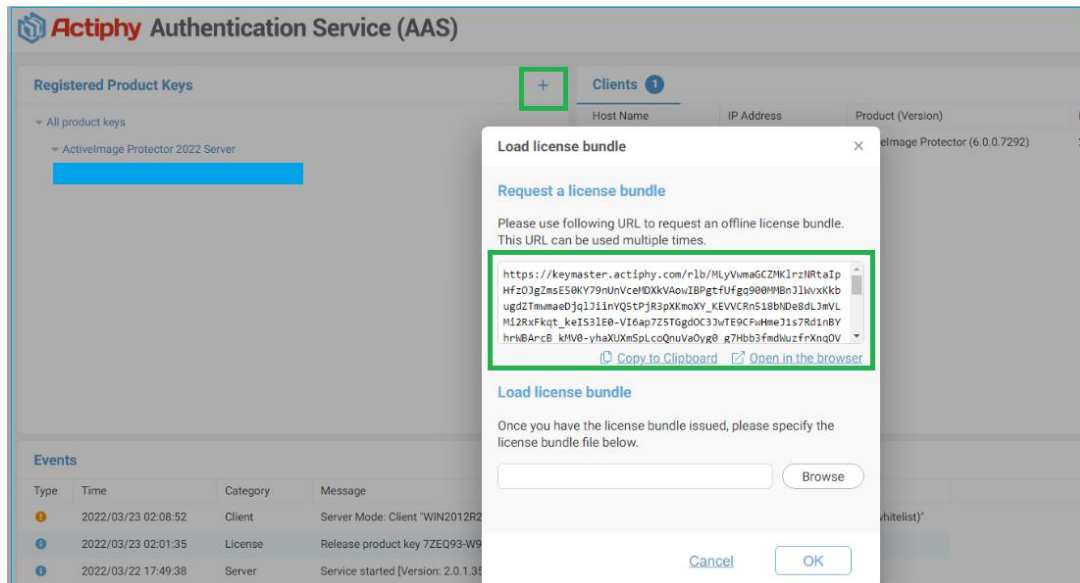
Actiphy Authentication Service (AAS)

Registered Product Keys

+

All product keys

ActiveImage Protector 2022 Server

Clients 1

Host Name

IP Address

Product (Version)

eImage Protector (6.0.0.7292)

Load license bundle

×

Request a license bundle

Please use following URL to request an offline license bundle. This URL can be used multiple times.

https://keymaster.actiphy.com/rlb/MLyVwmaGCZMKlrzNRtaIpHfzOJgZmsE50KY79nUnVceMDXkVAowIBPgtfUfgq900MMBnJlWvxKkbugdZTmwmaeDjqlJiinYQ5tPjR3pXKmoXY_KEVVCRn518bNDe8dLJmVLMi2RxFkqt_keIS3lE0-VI6ap7Z5TGgdOC3JwTE9CFwHmeJ1s7Rd1nBYhrWBArcB_kMV0-yhaXUXmSpLcoQnuVaOyg0_g7Hbb3fmdWuzfrXnqOV

Copy to Clipboard

Open in the browser

Load license bundle

Once you have the license bundle issued, please specify the license bundle file below.

Browse

Cancel

OK

Events

| Type | Time | Category | Message |
|---|---|---|---|
| | 2022/03/23 02:08:52 | Client | Server Mode: Client "WIN2012R2 |
| | 2022/03/23 02:01:35 | License | Release product key 7ZEQ93-W9 |
| | 2022/03/22 17:49:38 | Server | Service started [Version: 2.0.1.35 |

whitelist)"